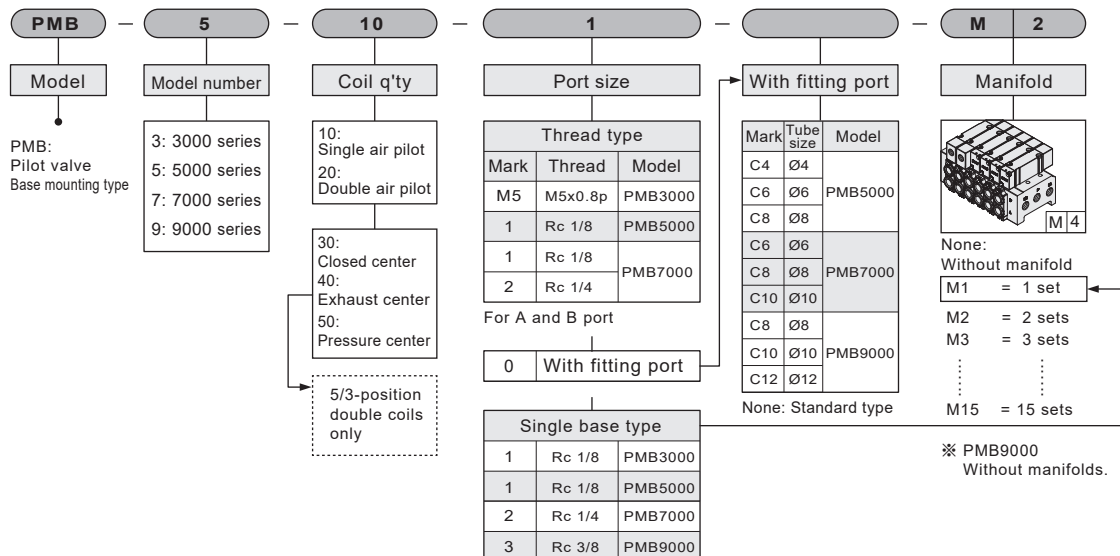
PMB — 5 — 10 — 1 — — M 2

Model

PMB:
Pilot valve
Base mounting type

Model number

3: 3000 series
5: 5000 series
7: 7000 series
9: 9000 series

Coil q'ty

10:
Single air pilot
20:
Double air pilot

30:
Closed center
40:
Exhaust center
50:
Pressure center

5/3-position double coils only

Port size

| Thread type | | |
|---|---|---|
| Mark | Thread | Model |
| M5 | M5x0.8p | PMB3000 |
| 1 | Rc 1/8 | PMB5000 |
| 1 | Rc 1/8 | PMB7000 |
| 2 | Rc 1/4 | PMB7000 |

For A and B port

0 With fitting port

| Single base type | | |
|---|---|---|
| 1 | Rc 1/8 | PMB3000 |
| 1 | Rc 1/8 | PMB5000 |
| 2 | Rc 1/4 | PMB7000 |
| 3 | Rc 3/8 | PMB9000 |

With fitting port

| Mark | Tube size | Model |
|---|---|---|
| C4 | Ø4 | PMB5000 |
| C6 | Ø6 | PMB5000 |
| C8 | Ø8 | PMB5000 |
| C6 | Ø6 | PMB7000 |
| C8 | Ø8 | PMB7000 |
| C10 | Ø10 | PMB7000 |
| C8 | Ø8 | PMB9000 |
| C10 | Ø10 | PMB9000 |
| C12 | Ø12 | PMB9000 |

None: Standard type

Manifold

M 4

None:
Without manifold
M1 = 1 set
M2 = 2 sets
M3 = 3 sets
M15 = 15 sets

※ PMB9000
Without manifolds.